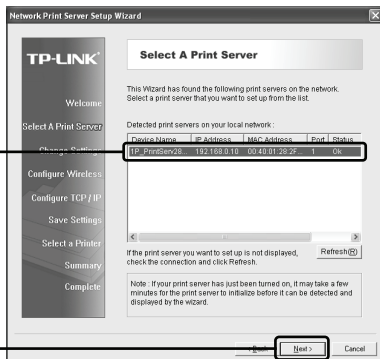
Network Print Server Setup Wizard

TP-LINK

Welcome

Select A Print Server

Change Settings

Configure Wireless

Configure TCP / IP

Save Settings

Select a Printer

Summary

Complete

Select A Print Server

This Wizard has found the following print servers on the network. Select a print server that you want to set up from the list.

Detected print servers on your local network :

| Device Name | IP Address | MAC Address | Port | Status |
|---|---|---|---|---|
| 1P_PrintServ28... | 192.168.0.10 | 00:40:01:28:2F... | 1 | Ok |

If the print server you want to set up is not displayed, check the connection and click Refresh.

Refresh(R)

Note : If your print server has just been turned on, it may take a few minutes for the print server to initialize before it can be detected and displayed by the wizard.

< Back

Next >

Cancel